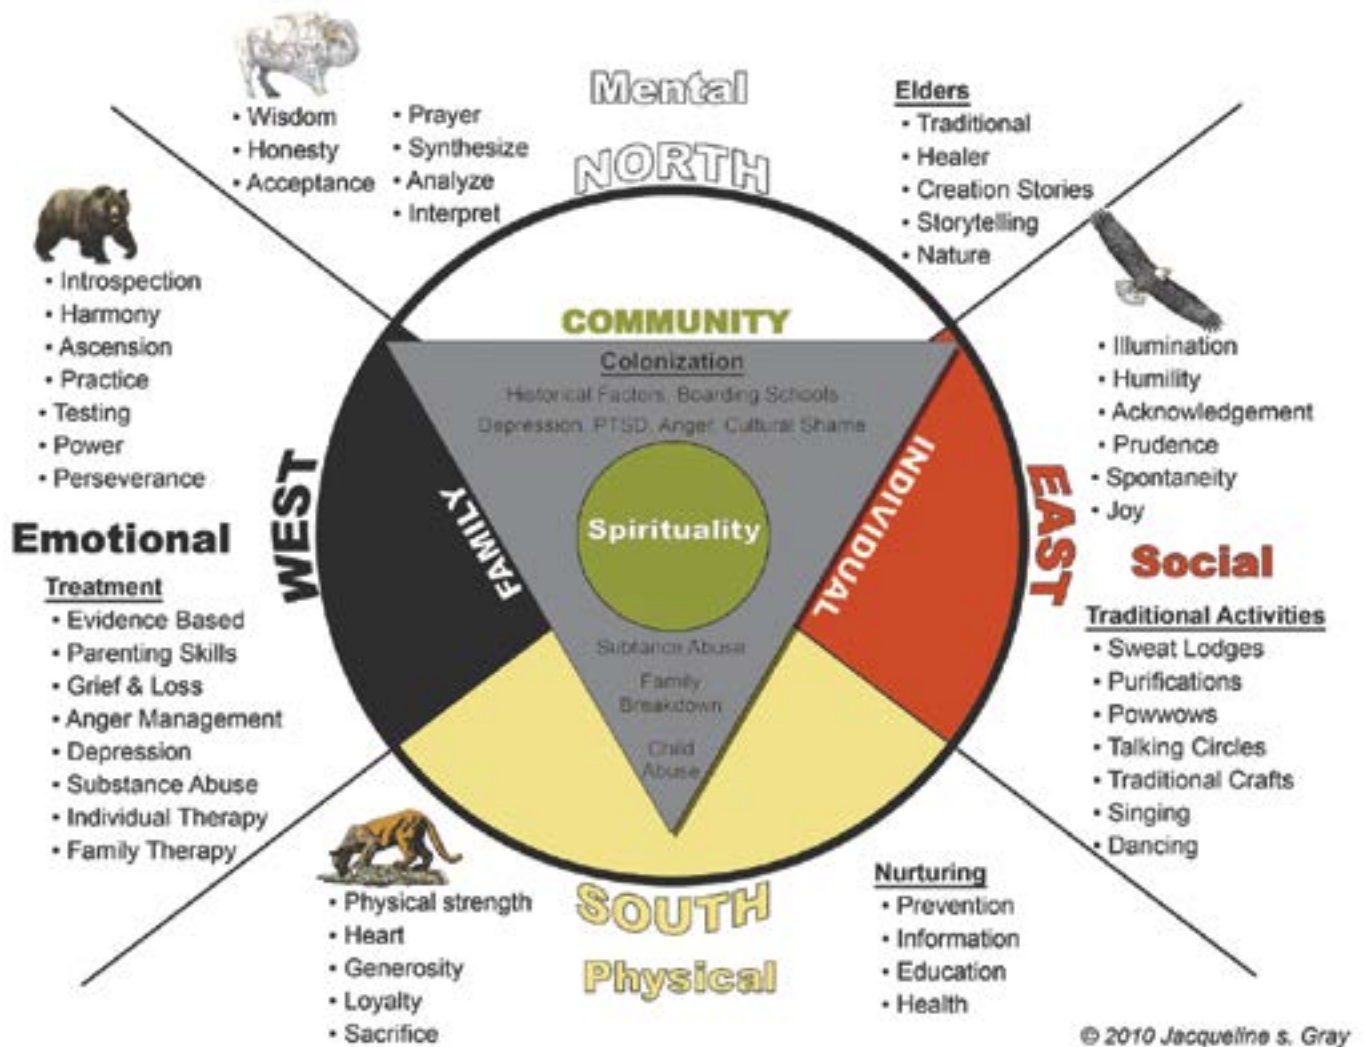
• Wisdom
• Honesty
• Acceptance

• Prayer
• Synthesize
• Analyze
• Interpret

Mental

NORTH

Elders
• Traditional
• Healer
• Creation Stories
• Storytelling
• Nature

• Introspection
• Harmony
• Ascension
• Practice
• Testing
• Power
• Perseverance

Emotional

Treatment
• Evidence Based
• Parenting Skills
• Grief & Loss
• Anger Management
• Depression
• Substance Abuse
• Individual Therapy
• Family Therapy

WEST

COMMUNITY

Colonization
Historical Factors, Boarding Schools
Depression, PTSD, Anger, Cultural Shame

FAMILY

Spirituality

INDIVIDUAL

Substance Abuse
Family Breakdown
Child Abuse

EAST

• Illumination
• Humility
• Acknowledgement
• Prudence
• Spontaneity
• Joy

Social

Traditional Activities
• Sweat Lodges
• Purifications
• Powwows
• Talking Circles
• Traditional Crafts
• Singing
• Dancing

• Physical strength
• Heart
• Generosity
• Loyalty
• Sacrifice

SOUTH

Physical

Nurturing
• Prevention
• Information
• Education
• Health

© 2010 Jacqueline s. Gray